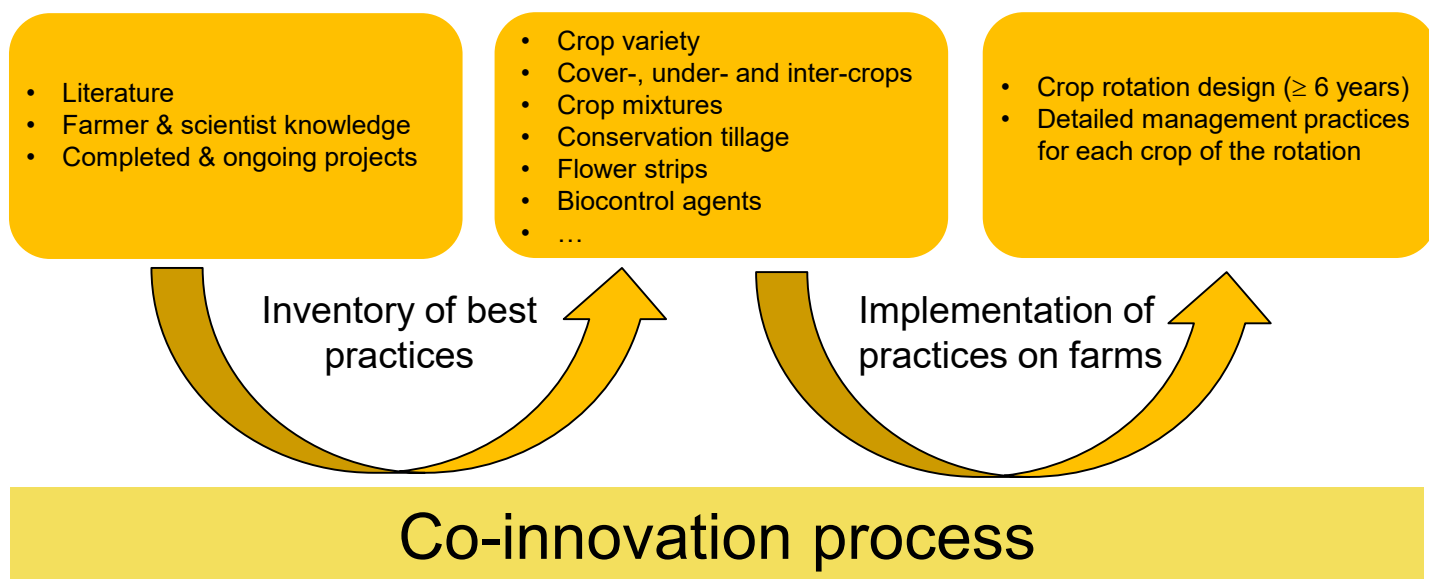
• Literature
• Farmer & scientist knowledge
• Completed & ongoing projects

• Crop variety
• Cover-, under- and inter-crops
• Crop mixtures
• Conservation tillage
• Flower strips
• Biocontrol agents
• …

• Crop rotation design ($\geq$ 6 years)
• Detailed management practices for each crop of the rotation

Inventory of best practices

Implementation of practices on farms

Co-innovation process